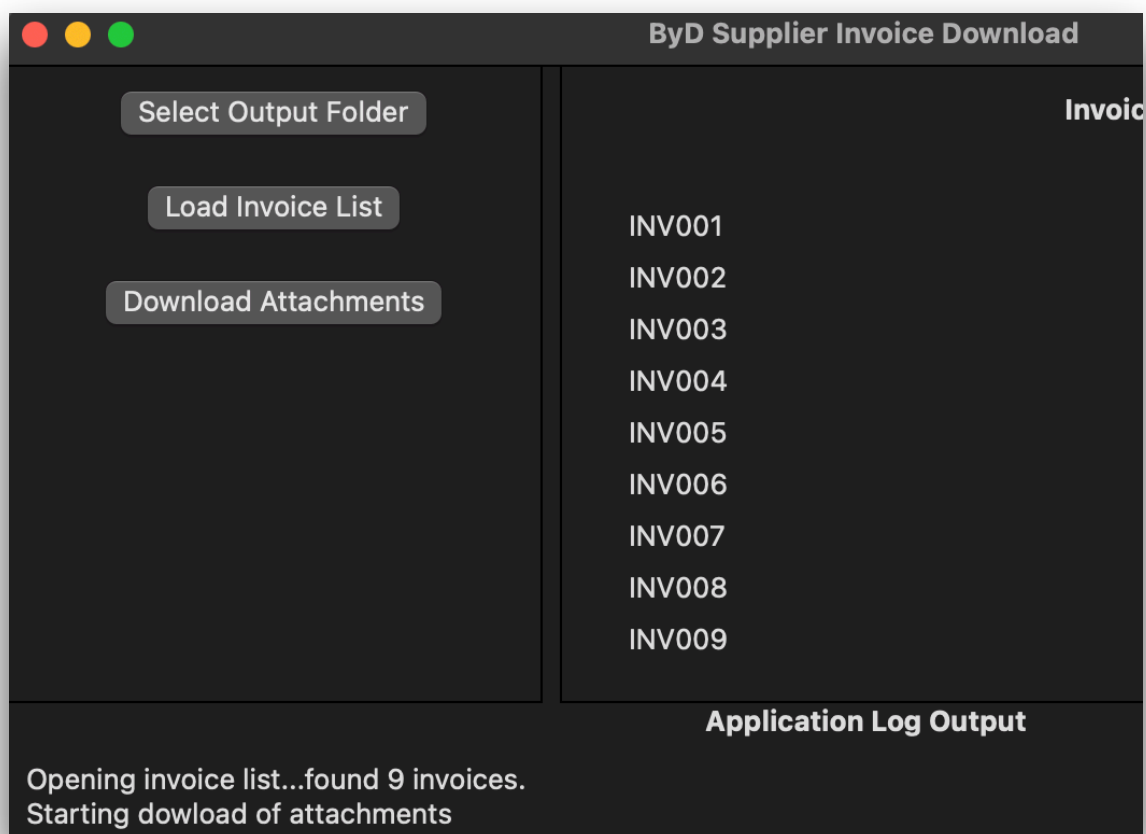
ByD Supplier Invoice Download

Select Output Folder

Load Invoice List

Download Attachments

Invoic

INV001
INV002
INV003
INV004
INV005
INV006
INV007
INV008
INV009

Application Log Output

Opening invoice list...found 9 invoices.
Starting dowload of attachments